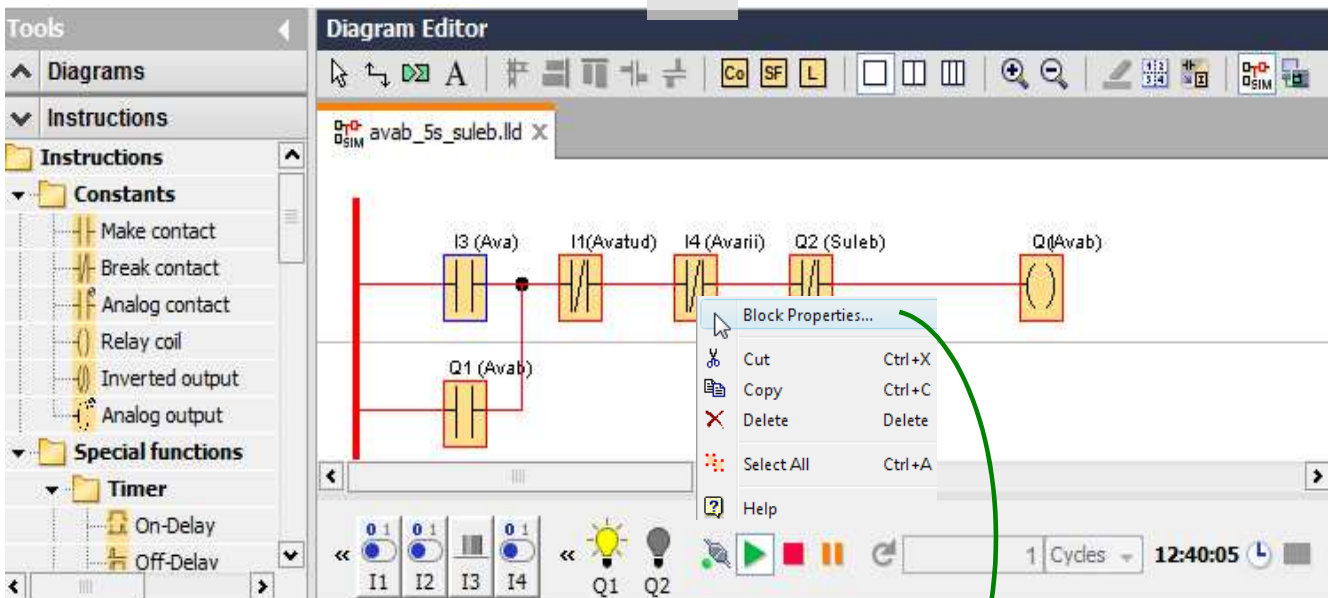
Tools

Diagrams

Instructions

Instructions

Constants

Make contact

Break contact

Analog contact

Relay coil

Inverted output

Analog output

Special functions

Timer

On-Delay

Off-Delay

Diagram Editor

A

Co SF L

avab_5s_suleb.lld

I3 (Ava)

I1(Avatud)

I4 (Avarii)

Q2 (Suleb)

Q(Avab)

Q1 (Avab)

Block Properties...

Cut Ctrl+X

Copy Ctrl+C

Delete Delete

Select All Ctrl+A

Help

I1 I2 I3 I4

Q1 Q2

1 Cycles

12:40:05